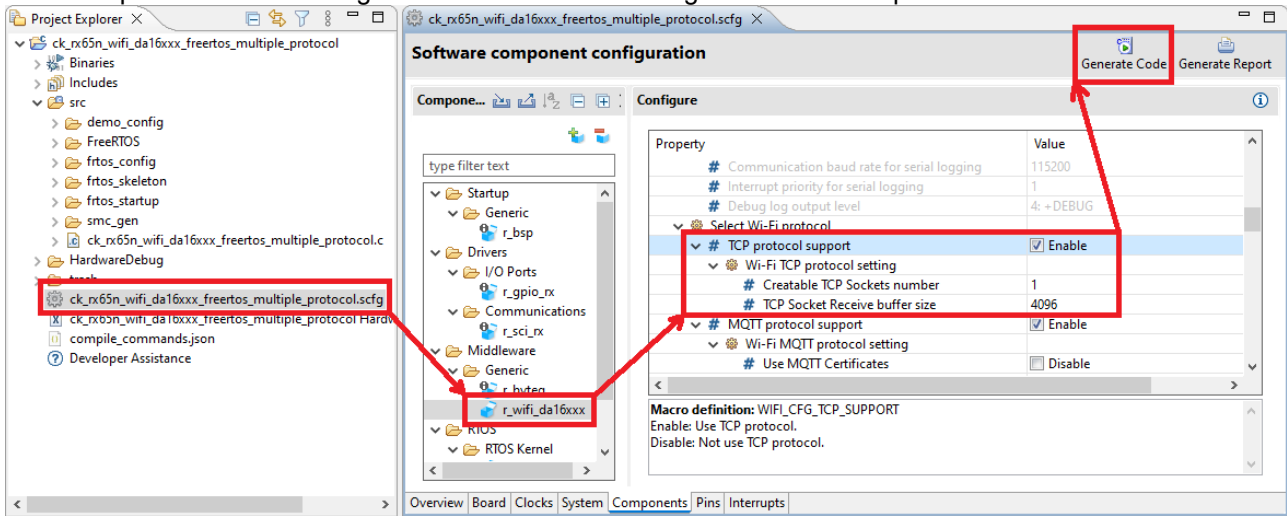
Project Explorer

ck_rx65n_wifi_da16xxx_freertos_multiple_protocol
Binaries
Includes
src
demo_config
FreeRTOS
frtos_config
frtos_skeleton
frtos_startup
smc_gen
ck_rx65n_wifi_da16xxx_freertos_multiple_protocol.c
HardwareDebug
trash
ck_rx65n_wifi_da16xxx_freertos_multiple_protocol.scfg
ck_rx65n_wifi_da16xxx_freertos_multiple_protocol Hardw
compile_commands.json
Developer Assistance

ck_rx65n_wifi_da16xxx_freertos_multiple_protocol.scfg

Software component configuration

Generate Code
Generate Report

Compone...

type filter text

Startup
Generic
r_bsp
Drivers
I/O Ports
r_gpio_rx
Communications
r_sci_rx
Middleware
Generic
r_byteq
r_wifi_da16xxx
RTOS
RTOS Kernel

Configure

| Property | Value |
|---|---|
| Communication baud rate for serial logging | 115200 |
| Interrupt priority for serial logging | 1 |
| Debug log output level | 4: +DEBUG |
| Select Wi-Fi protocol | |
| TCP protocol support | Enable |
| Wi-Fi TCP protocol setting | |
| Creatable TCP Sockets number | 1 |
| TCP Socket Receive buffer size | 4096 |
| MQTT protocol support | Enable |
| Wi-Fi MQTT protocol setting | |
| Use MQTT Certificates | Disable |

Macro definition: WIFI_CFG_TCP_SUPPORT
Enable: Use TCP protocol.
Disable: Not use TCP protocol.

Overview Board Clocks System Components Pins Interrupts